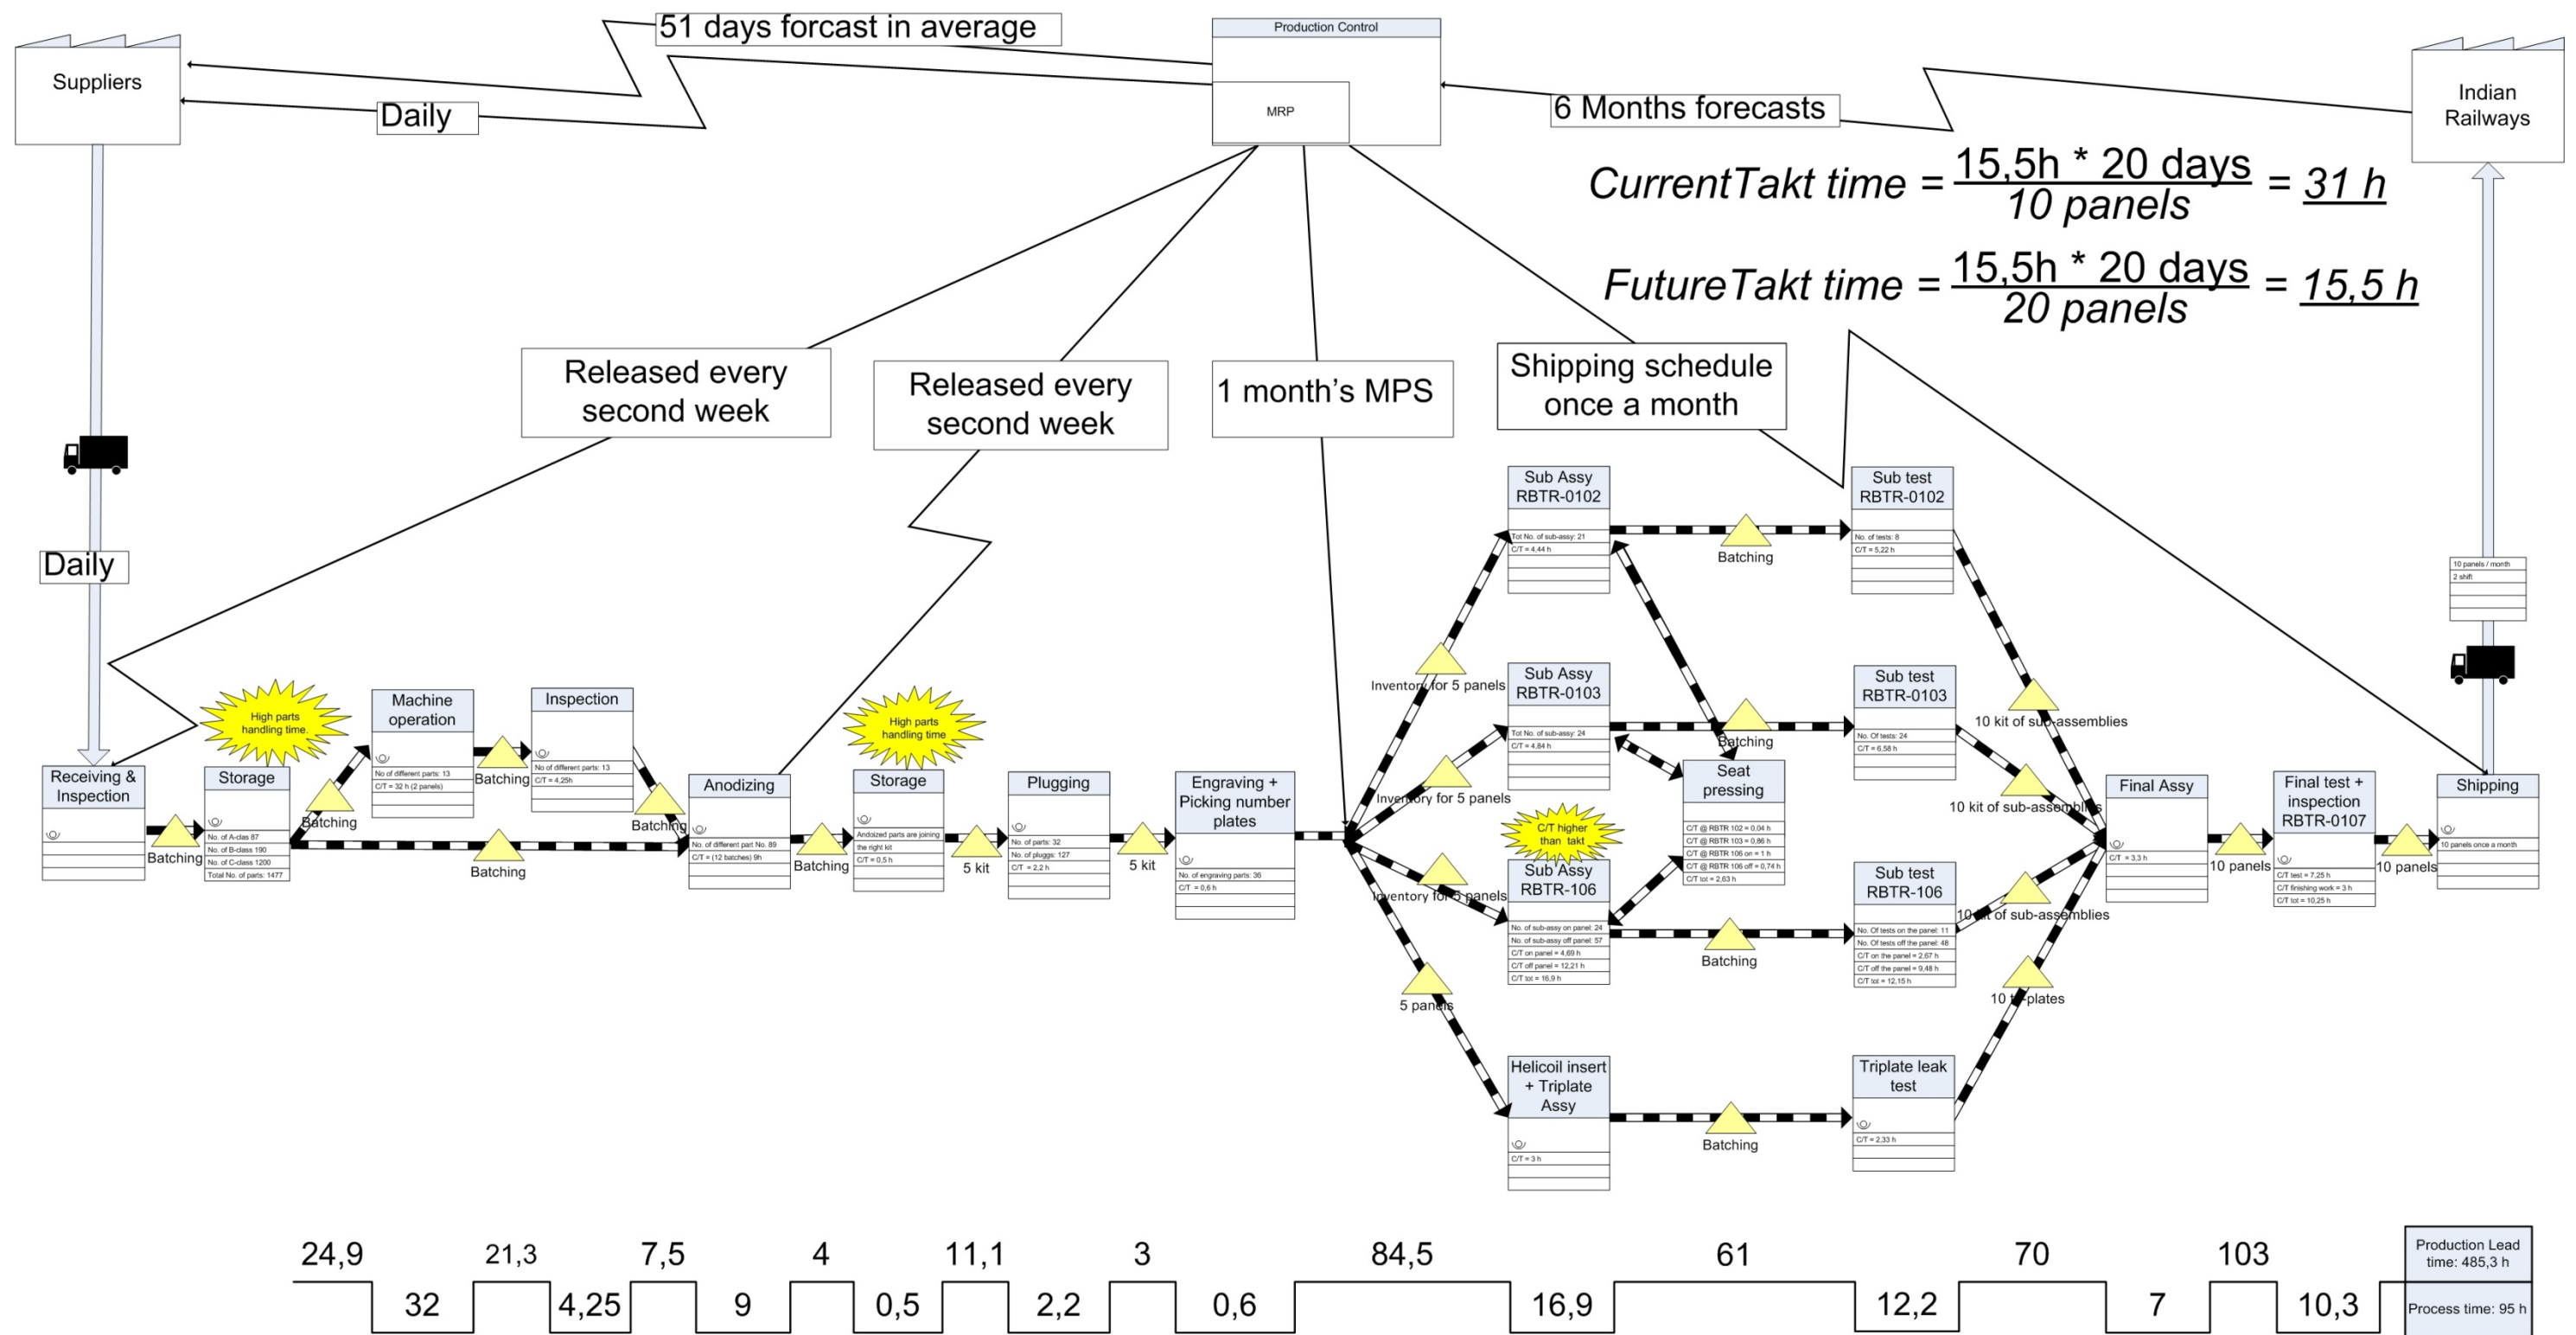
51 days forcast in average

Production Control

MRP

Suppliers

Daily

6 Months forecasts

Indian Railways

$CurrentTakt\ time = \frac{15,5h * 20\ days}{10\ panels} = \underline{31\ h}$

$FutureTakt\ time = \frac{15,5h * 20\ days}{20\ panels} = \underline{15,5\ h}$

Released every second week

Released every second week

1 month's MPS

Shipping schedule once a month

Daily

Sub Assy RBTR-0102
Tot No. of sub-assy: 21
C/T = 4,44 h

Batching

Sub test RBTR-0102
No. of tests: 8
C/T = 5,22 h

10 panels / month
2 shift

Inventory for 5 panels

Sub Assy RBTR-0103
Tot No. of sub-assy: 24
C/T = 4,84 h

Batching

Sub test RBTR-0103
No. Of tests: 24
C/T = 6,58 h

10 kit of sub-assemblies

High parts handling time

Machine operation
No of different parts: 13
C/T = 32 h (2 panels)

Inspection
No of different parts: 13
C/T = 4,25h

High parts handling time

Seat pressing
C/T @ RBTR 102 = 0,04 h
C/T @ RBTR 103 = 0,86 h
C/T @ RBTR 106 on = 1 h
C/T @ RBTR 106 off = 0,74 h
C/T tot = 2,63 h

Inventory for 5 panels

10 kit of sub-assemblies

Receiving & Inspection

Storage
No. of A-clas 87
No. of B-class 190
No. of C-class 1200
Total No. of parts: 1477

Batching

Batching

Batching

Batching

Anodizing
No. of different part No. 89
C/T = (12 batches) 9h

Storage
Andoized parts are joining the right kit
C/T = 0,5 h

Plugging
No. of parts: 32
No. of pluggs: 127
C/T = 2,2 h

Engraving + Picking number plates
No. of engraving parts: 36
C/T = 0,6 h

C/T higher than takt

Final Assy
C/T = 3,3 h

Final test + inspection RBTR-0107
C/T test = 7,25 h
C/T finishing work = 3 h
C/T tot = 10,25 h

Shipping
10 panels once a month

Batching

Batching

Batching

5 kit

5 kit

Sub Assy RBTR-106
No. of sub-assy on panel: 24
No. of sub-assy off panel: 57
C/T on panel = 4,69 h
C/T off panel = 12,21 h
C/T tot = 16,9 h

Inventory for 5 panels

Sub test RBTR-106
No. Of tests on the panel: 11
No. Of tests off the panel: 48
C/T on the panel = 2,67 h
C/T off the panel = 9,48 h
C/T tot = 12,15 h

10 kit of sub-assemblies

10 panels

10 panels

Batching

10 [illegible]-plates

5 panels

Helicoil insert + Triplate Assy
C/T = 3 h

Batching

Triplate leak test
C/T = 2,33 h

24,9 21,3 7,5 4 11,1 3 84,5 61 70 103

32 4,25 9 0,5 2,2 0,6 16,9 12,2 7 10,3

Production Lead time: 485,3 h

Process time: 95 h